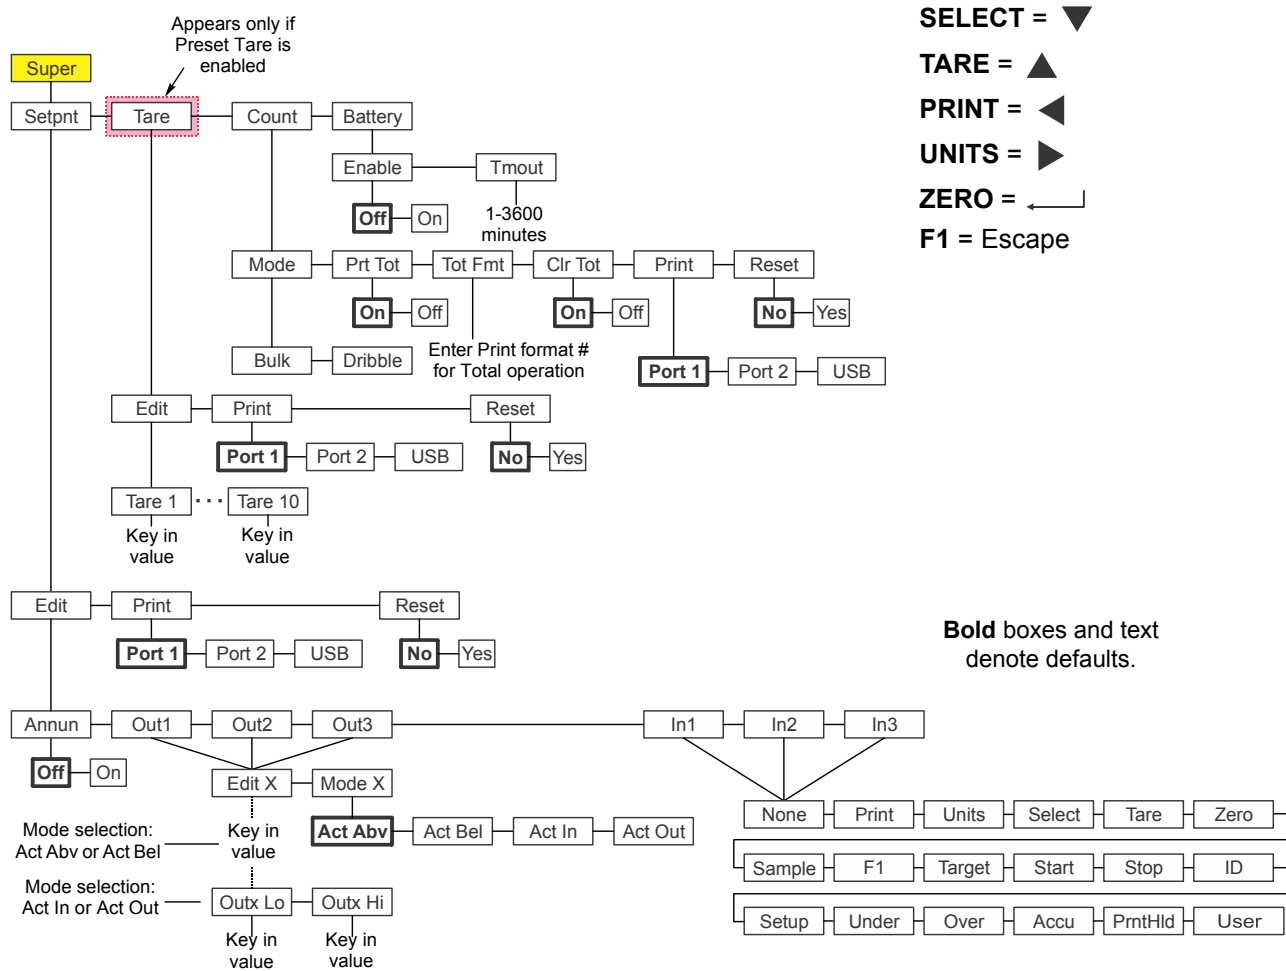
Super

Appears only if Preset Tare is enabled

Setpnt

Tare

Count

Battery

Enable

Tmout

Off

On

1-3600 minutes

Mode

Prt Tot

Tot Fmt

Clr Tot

Print

Reset

On

Off

On

Off

No

Yes

Bulk

Dribble

Enter Print format # for Total operation

Port 1

Port 2

USB

Edit

Print

Reset

Port 1

Port 2

USB

No

Yes

Tare 1

Tare 10

Key in value

Key in value

Edit

Print

Reset

Port 1

Port 2

USB

No

Yes

Annun

Out1

Out2

Out3

In1

In2

In3

Off

On

Edit X

Mode X

Mode selection: Act Abv or Act Bel

Key in value

Act Abv

Act Bel

Act In

Act Out

Mode selection: Act In or Act Out

Outx Lo

Outx Hi

Key in value

Key in value

None

Print

Units

Select

Tare

Zero

Sample

F1

Target

Start

Stop

ID

Setup

Under

Over

Accu

PrntHld

User

SELECT = ▼

TARE = ▲

PRINT = ◀

UNITS = ▶

ZERO = ↵

F1 = Escape

**Bold** boxes and text denote defaults.